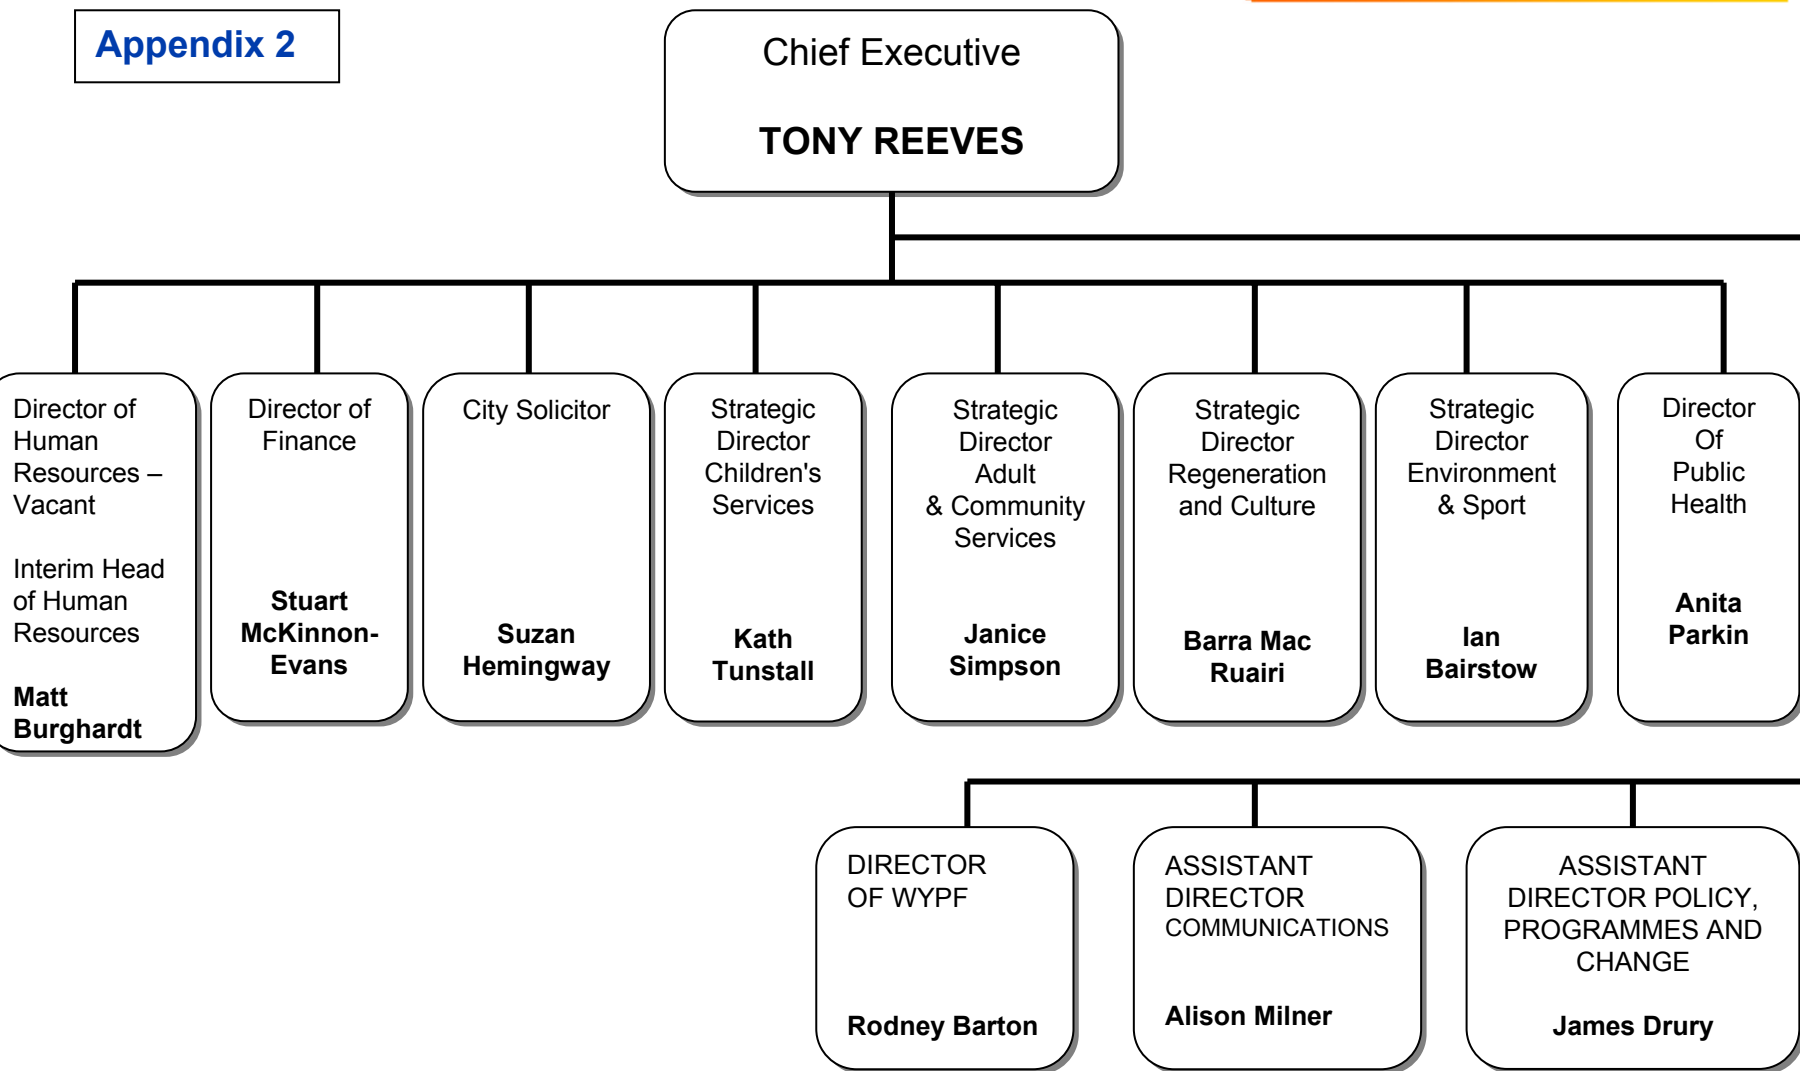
Appendix 2

Chief Executive

TONY REEVES

Director of Human Resources – Vacant

Interim Head of Human Resources

Matt Burghardt

Director of Finance

Stuart McKinnon-Evans

City Solicitor

Suzan Hemingway

Strategic Director Children's Services

Kath Tunstall

Strategic Director Adult & Community Services

Janice Simpson

Strategic Director Regeneration and Culture

Barra Mac Ruairi

Strategic Director Environment & Sport

Ian Bairstow

Director Of Public Health

Anita Parkin

DIRECTOR OF WYPF

Rodney Barton

ASSISTANT DIRECTOR COMMUNICATIONS

Alison Milner

ASSISTANT DIRECTOR POLICY, PROGRAMMES AND CHANGE

James Drury